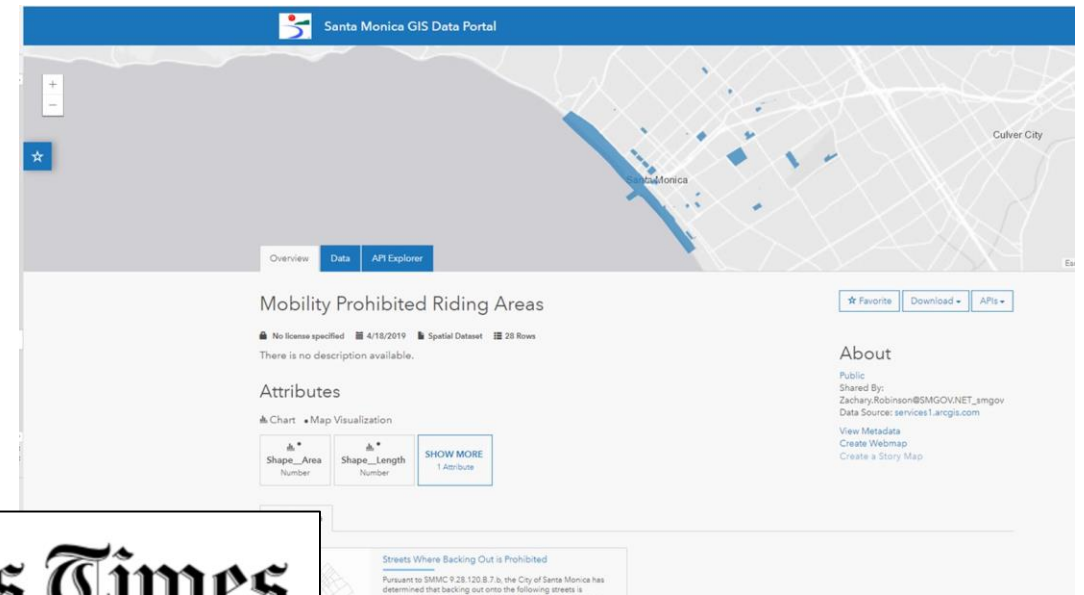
Santa Monica GIS Data Portal

+
−

Culver City

Santa Monica

Overview Data API Explorer

Mobility Prohibited Riding Areas

No license specified 4/18/2019 Spatial Dataset 28 Rows

There is no description available.

Attributes

Chart • Map Visualization

Shape__Area
Number

Shape__Length
Number

SHOW MORE
1 Attribute

Favorite Download APIs

About

Public
Shared By:
Zachary.Robinson@SMGOV.NET_smgov
Data Source: services1.arcgis.com

View Metadata
Create Webmap
Create a Story Map

Streets Where Backing Out is Prohibited

Pursuant to SMMC 9.28.120.B.7.b, the City of Santa Monica has determined that backing out onto the following streets is

s Times